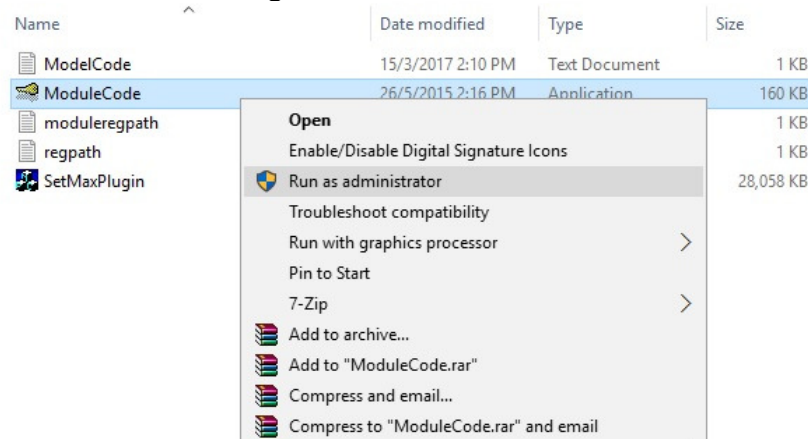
| Name | Date modified | Type | Size |
|---|---|---|---|
| ModelCode | 15/3/2017 2:10 PM | Text Document | 1 KB |
| ModuleCode | 26/5/2015 2:16 PM | Application | 160 KB |
| moduleregpath | | | 1 KB |
| regpath | | | 1 KB |
| SetMaxPlugin | | | 28,058 KB |

Open
Enable/Disable Digital Signature Icons
Run as administrator
Troubleshoot compatibility
Run with graphics processor
Pin to Start
7-Zip
Add to archive...
Add to "ModuleCode.rar"
Compress and email...
Compress to "ModuleCode.rar" and email